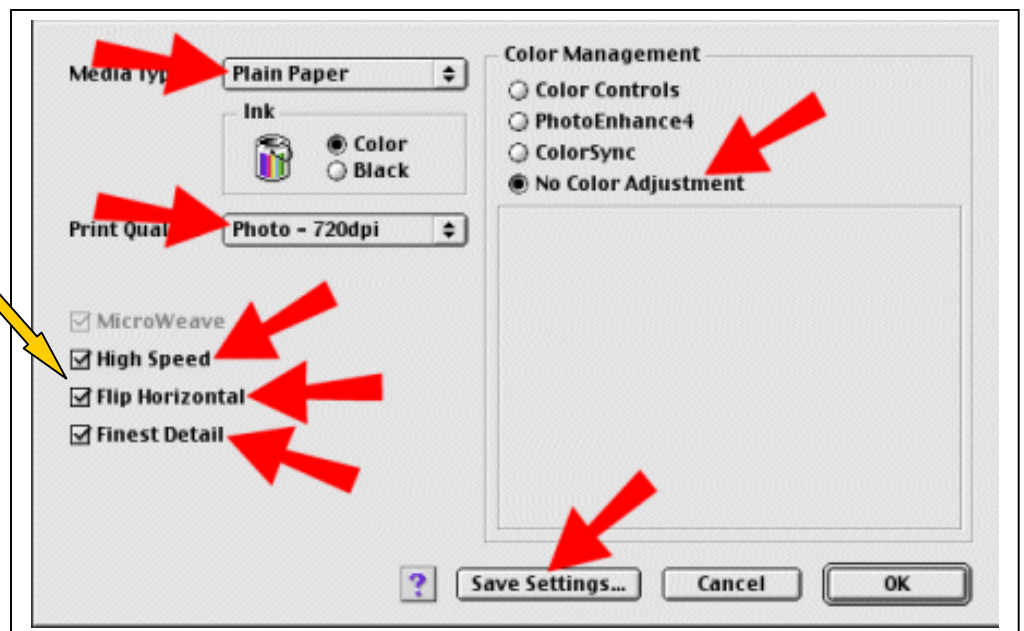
Media Typ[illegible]
Plain Paper
Ink
Color
Black
Print Qual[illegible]
Photo - 720dpi
MicroWeave
High Speed
Flip Horizontal
Finest Detail
Color Management
Color Controls
PhotoEnhance4
ColorSync
No Color Adjustment
?
Save Settings...
Cancel
OK